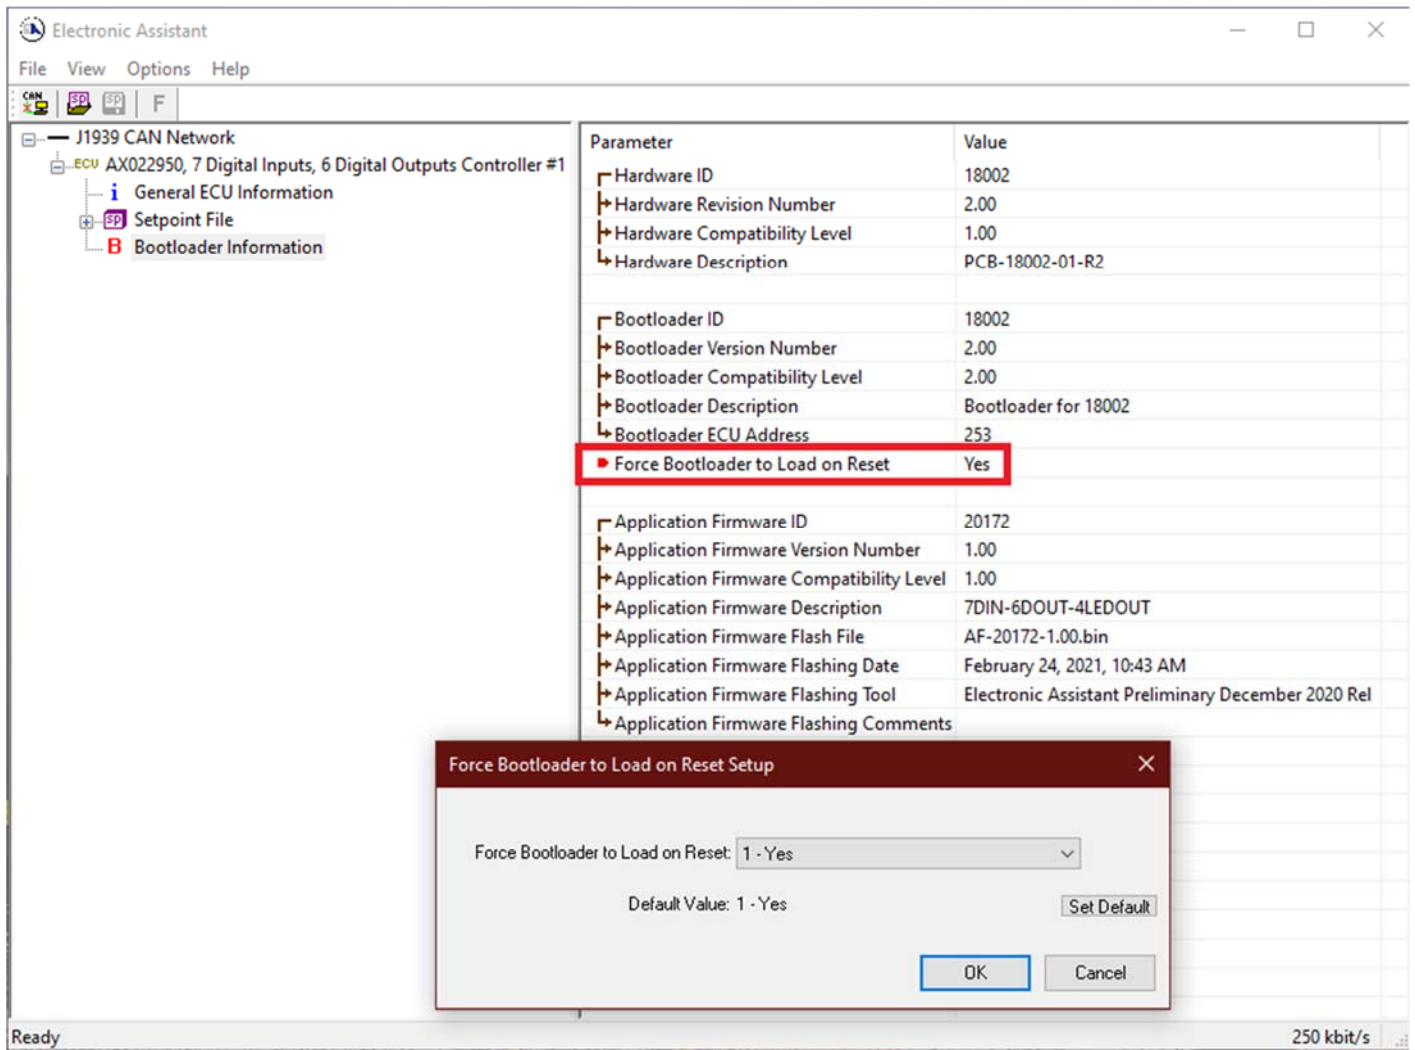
Electronic Assistant

File View Options Help

F

J1939 CAN Network
ECU AX022950, 7 Digital Inputs, 6 Digital Outputs Controller #1
i General ECU Information
SP Setpoint File
B Bootloader Information

| Parameter | Value |
|---|---|
| Hardware ID | 18002 |
| Hardware Revision Number | 2.00 |
| Hardware Compatibility Level | 1.00 |
| Hardware Description | PCB-18002-01-R2 |
| | |
| Bootloader ID | 18002 |
| Bootloader Version Number | 2.00 |
| Bootloader Compatibility Level | 2.00 |
| Bootloader Description | Bootloader for 18002 |
| Bootloader ECU Address | 253 |
| Force Bootloader to Load on Reset | Yes |
| | |
| Application Firmware ID | 20172 |
| Application Firmware Version Number | 1.00 |
| Application Firmware Compatibility Level | 1.00 |
| Application Firmware Description | 7DIN-6DOUT-4LEDOUT |
| Application Firmware Flash File | AF-20172-1.00.bin |
| Application Firmware Flashing Date | February 24, 2021, 10:43 AM |
| Application Firmware Flashing Tool | Electronic Assistant Preliminary December 2020 Rel |
| Application Firmware Flashing Comments | |

Force Bootloader to Load on Reset Setup

Force Bootloader to Load on Reset: 1 - Yes

Default Value: 1 - Yes

Set Default

OK Cancel

Ready

250 kbit/s